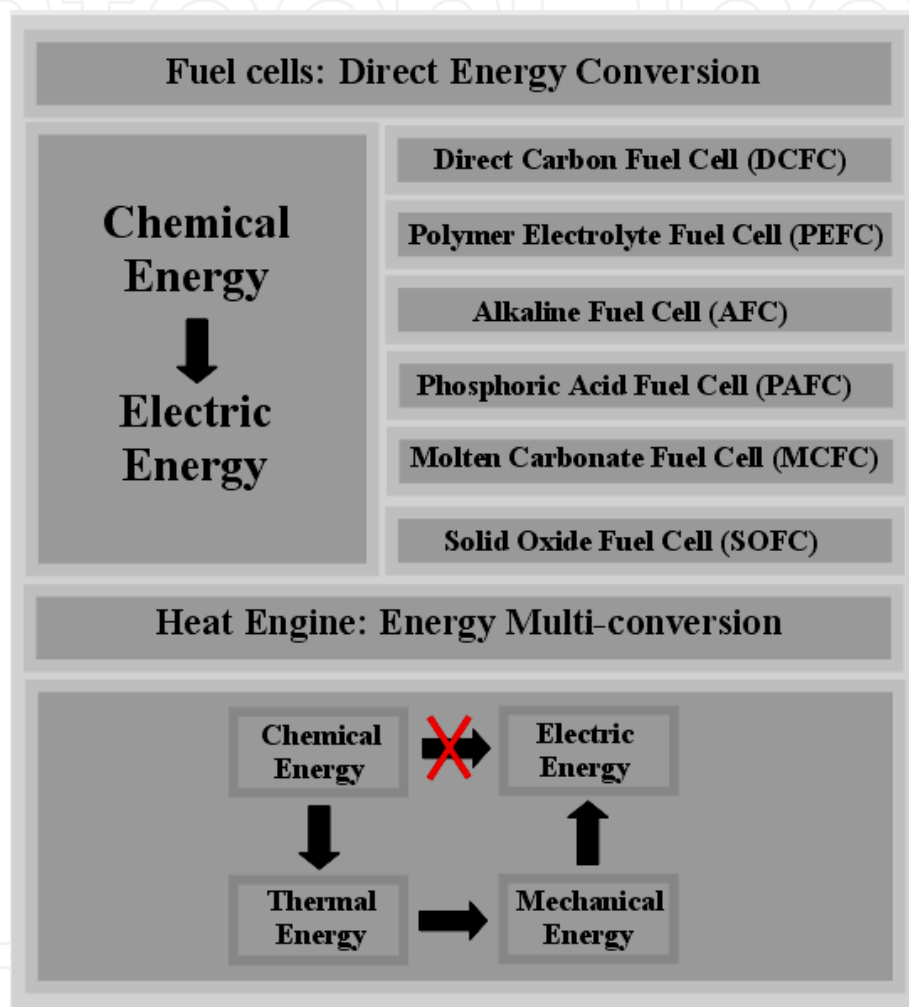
Fuel cells: Direct Energy Conversion

Chemical Energy

Electric Energy

Direct Carbon Fuel Cell (DCFC)

Polymer Electrolyte Fuel Cell (PEFC)

Alkaline Fuel Cell (AFC)

Phosphoric Acid Fuel Cell (PAFC)

Molten Carbonate Fuel Cell (MCFC)

Solid Oxide Fuel Cell (SOFC)

Heat Engine: Energy Multi-conversion

Chemical Energy

Electric Energy

Thermal Energy

Mechanical Energy